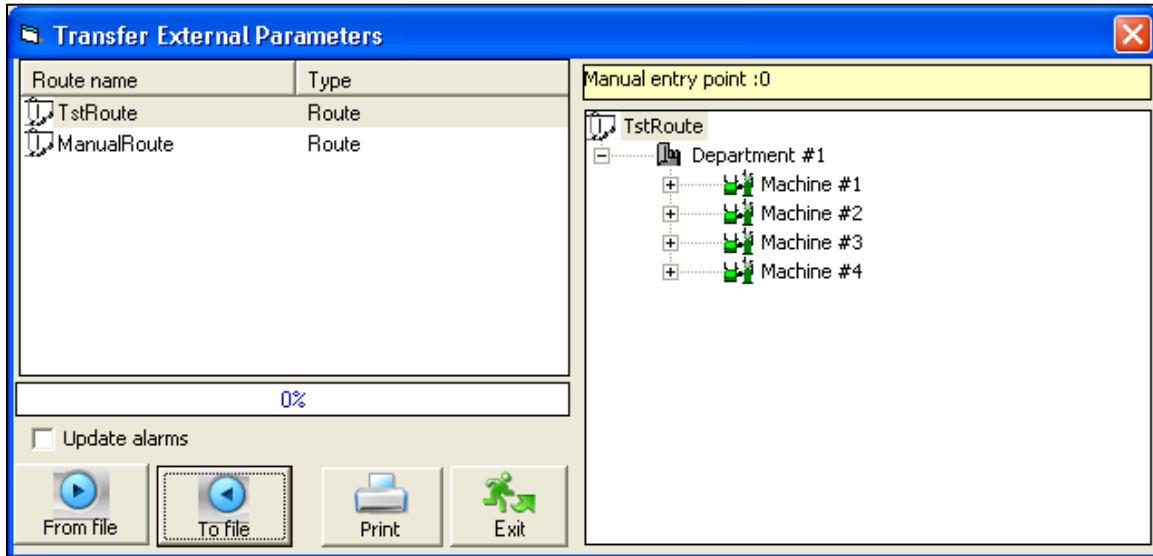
Transfer External Parameters

| Route name | Type |
|---|---|
| TstRoute | Route |
| ManualRoute | Route |

0%

Update alarms

From file
To file
Print
Exit

Manual entry point :0

TstRoute
Department #1
Machine #1
Machine #2
Machine #3
Machine #4